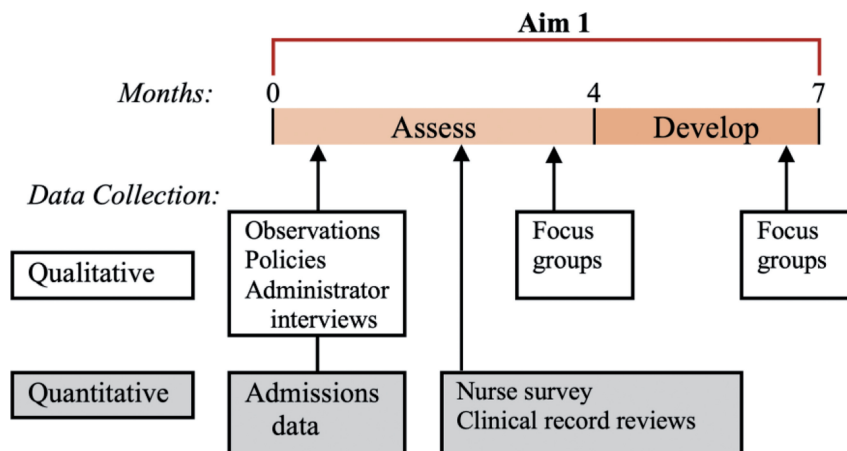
Aim 1

Months: 0 4 7

Assess

Develop

Data Collection:

Qualitative

Observations
Policies
Administrator interviews

Focus groups

Focus groups

Quantitative

Admissions data

Nurse survey
Clinical record reviews